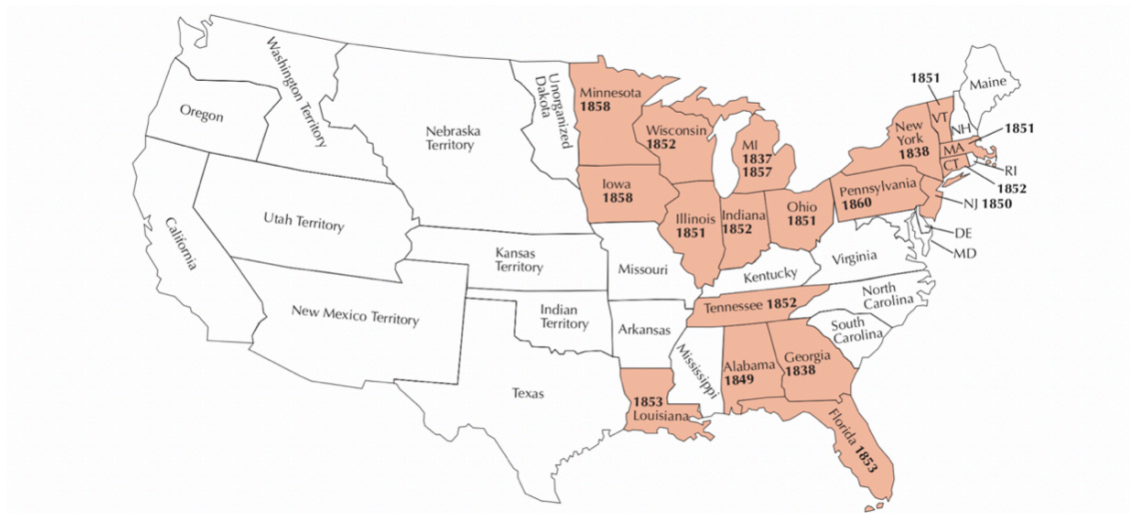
Washington Territory
Oregon
Unorganized Dakota
Minnesota 1858
1851
Maine
Nebraska Territory
Wisconsin 1852
MI 1837 1857
New York 1838
VT
NH
1851
MA
CT
RI
1852
Iowa 1858
Pennsylvania 1860
NJ 1850
Illinois 1851
Indiana 1852
Ohio 1851
California
Utah Territory
DE
MD
Kansas Territory
Missouri
Kentucky
Virginia
North Carolina
Tennessee 1852
New Mexico Territory
Indian Territory
Arkansas
South Carolina
Mississippi
Alabama 1849
Georgia 1838
Texas
1853 Louisiana
Florida 1853